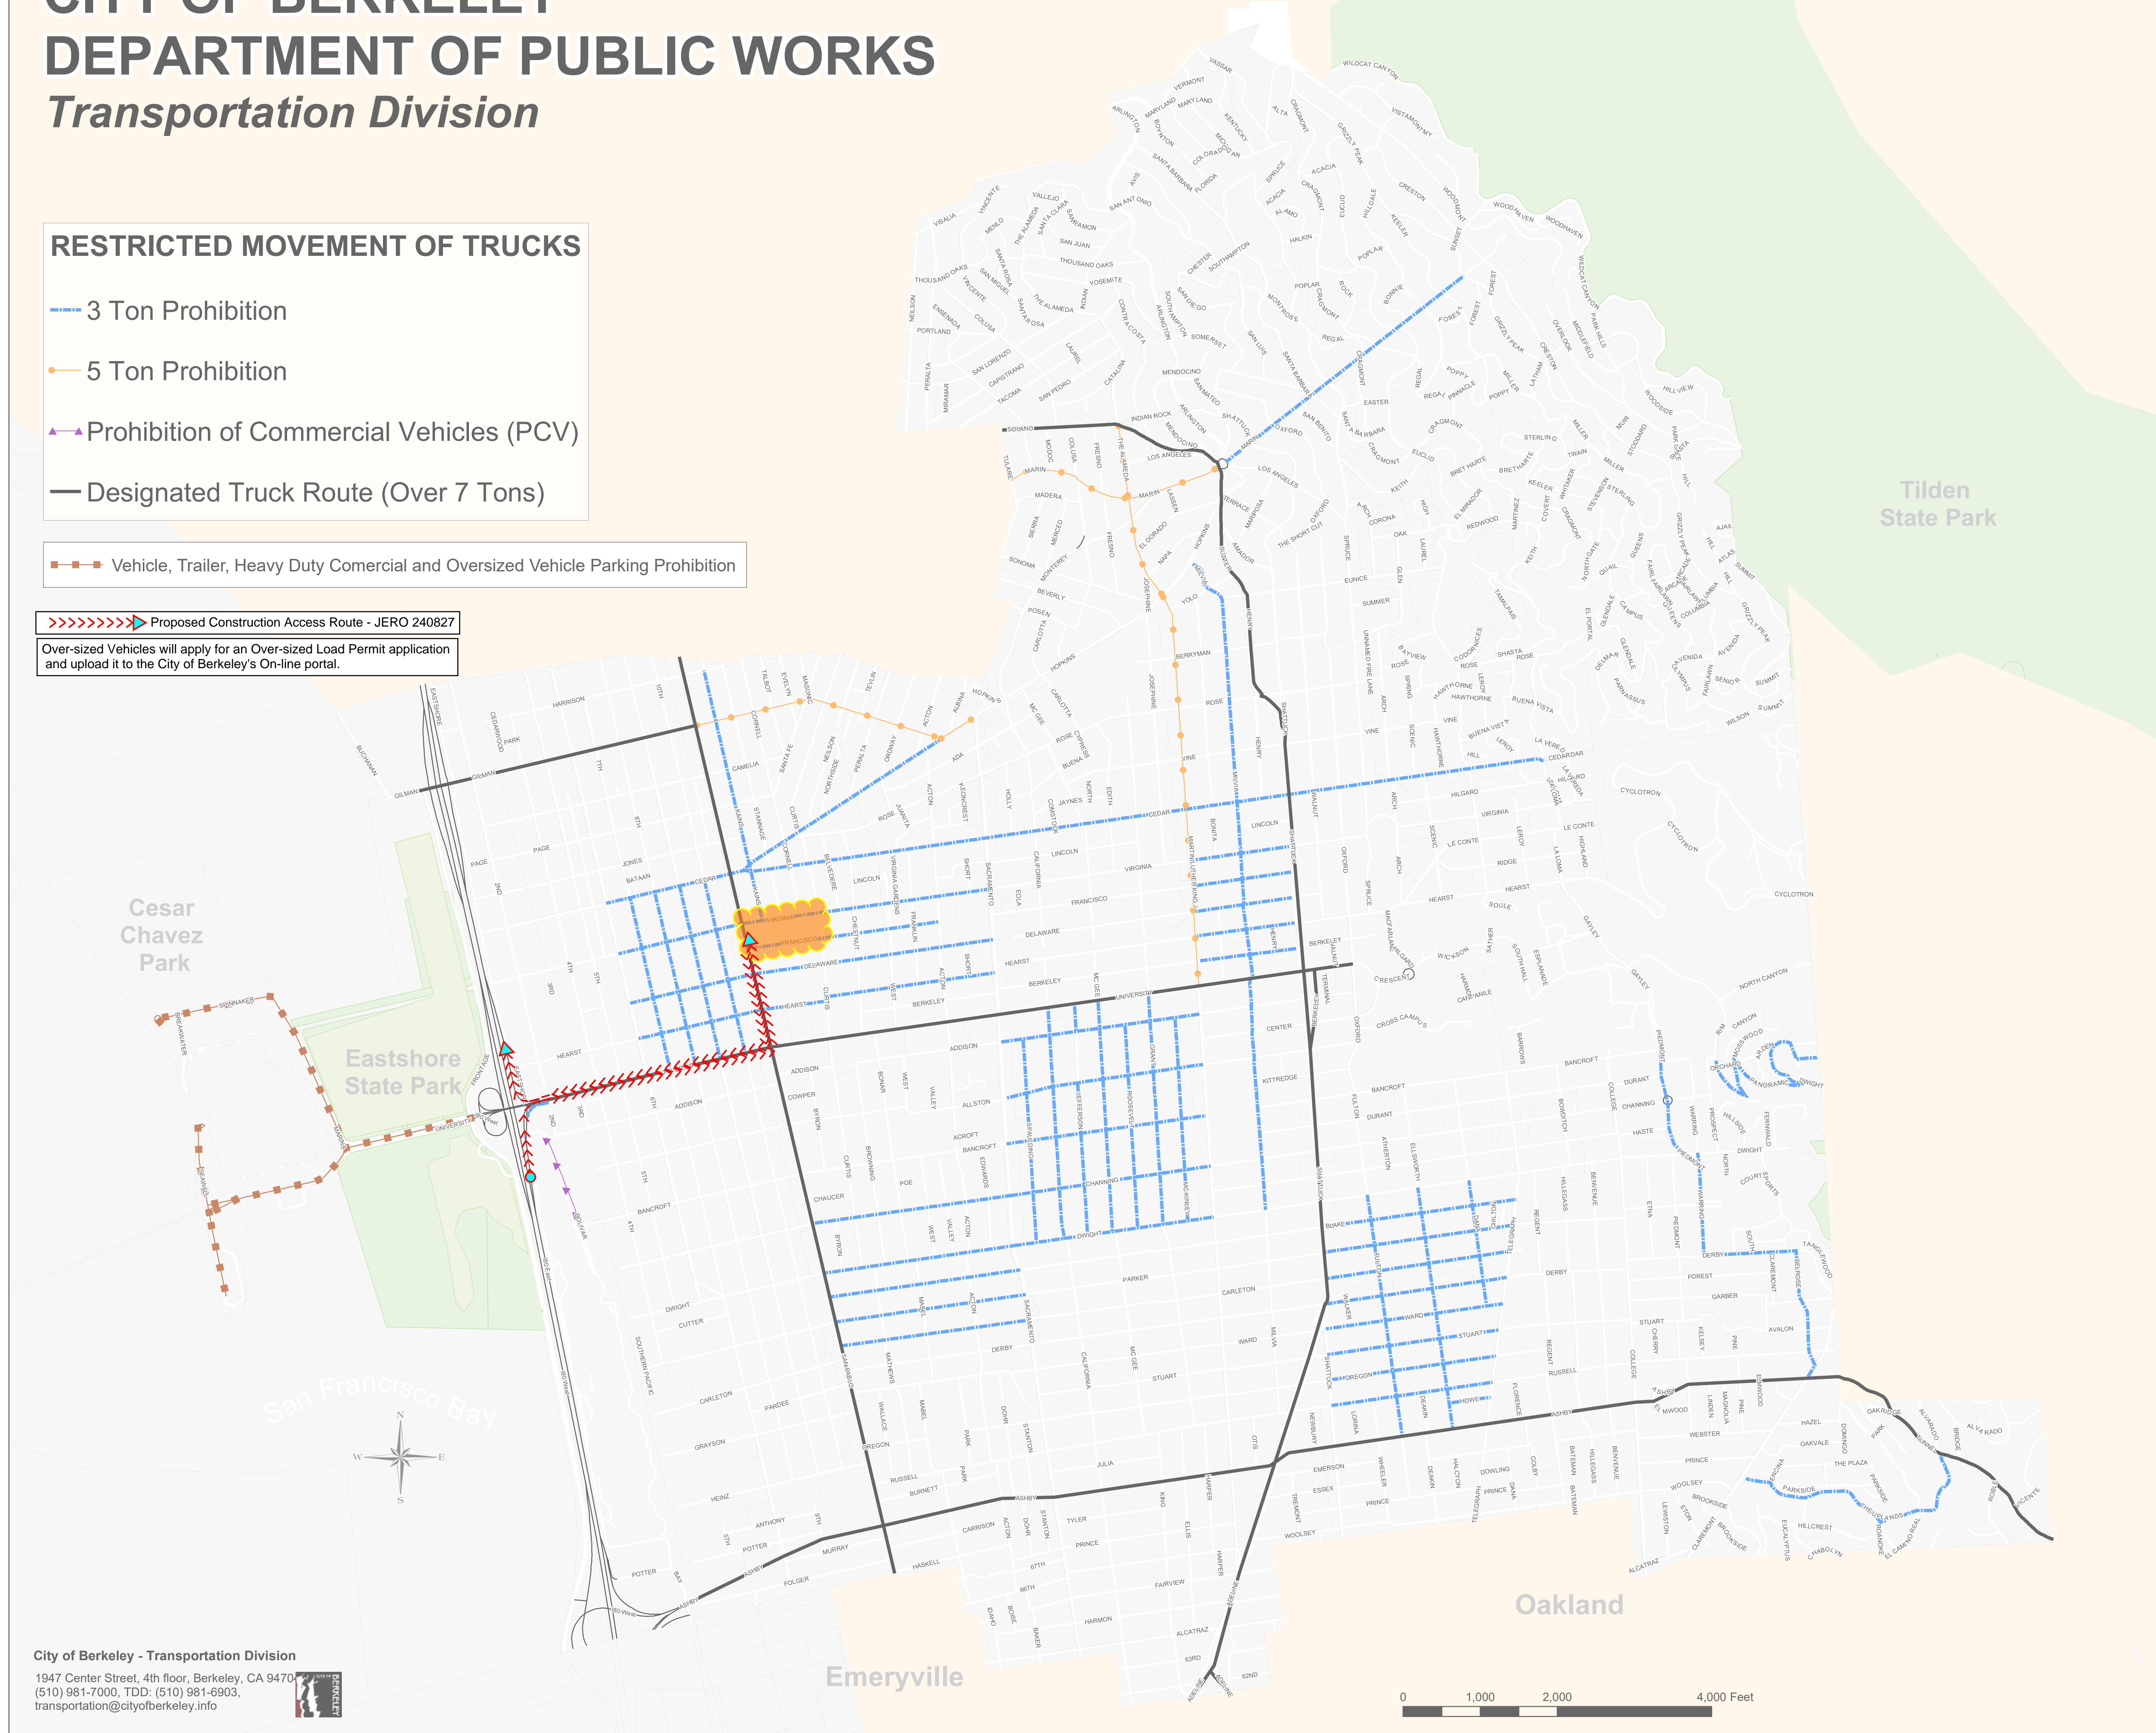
CITY OF BERKELEY
DEPARTMENT OF PUBLIC WORKS
Transportation Division

RESTRICTED MOVEMENT OF TRUCKS

3 Ton Prohibition

5 Ton Prohibition

Prohibition of Commercial Vehicles (PCV)

Designated Truck Route (Over 7 Tons)

Vehicle, Trailer, Heavy Duty Comercial and Oversized Vehicle Parking Prohibition

Proposed Construction Access Route - JERO 240827

Over-sized Vehicles will apply for an Over-sized Load Permit application and upload it to the City of Berkeley's On-line portal.

Tilden State Park

Cesar Chavez Park

Eastshore State Park

San Francisco Bay

Oakland

Emeryville

N
E
S
W

0 1,000 2,000 4,000 Feet

City of Berkeley - Transportation Division
1947 Center Street, 4th floor, Berkeley, CA 9470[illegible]
(510) 981-7000, TDD: (510) 981-6903,
transportation@cityofberkeley.info

CITY OF BERKELEY